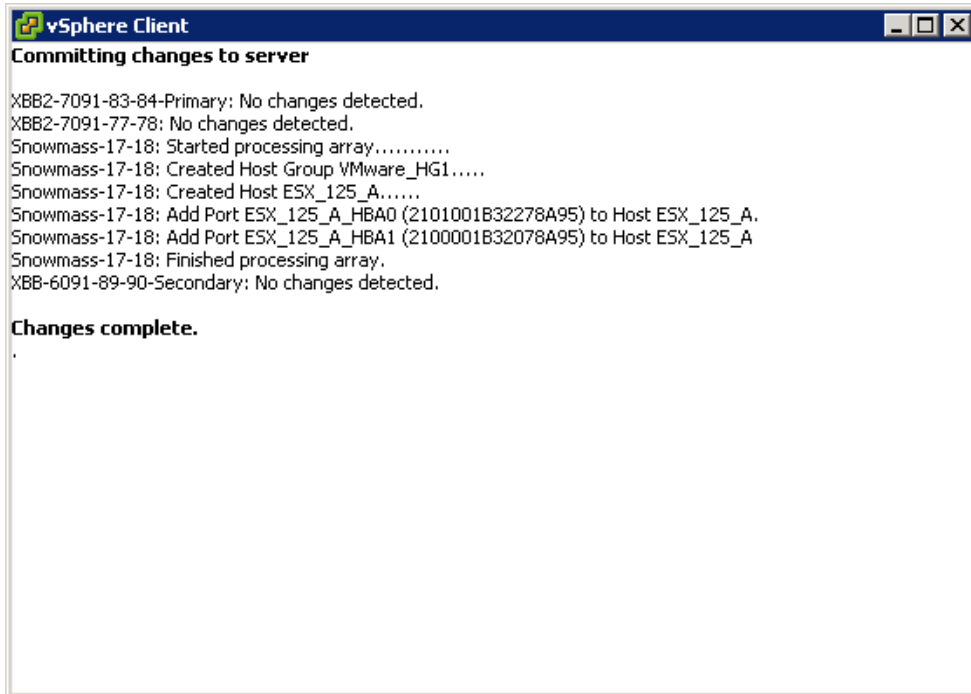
vSphere Client

Committing changes to server

XBB2-7091-83-84-Primary: No changes detected.
XBB2-7091-77-78: No changes detected.
Snowmass-17-18: Started processing array...........
Snowmass-17-18: Created Host Group VMware_HG1.....
Snowmass-17-18: Created Host ESX_125_A......
Snowmass-17-18: Add Port ESX_125_A_HBA0 (2101001B32278A95) to Host ESX_125_A.
Snowmass-17-18: Add Port ESX_125_A_HBA1 (2100001B32078A95) to Host ESX_125_A
Snowmass-17-18: Finished processing array.
XBB-6091-89-90-Secondary: No changes detected.

Changes complete.
.